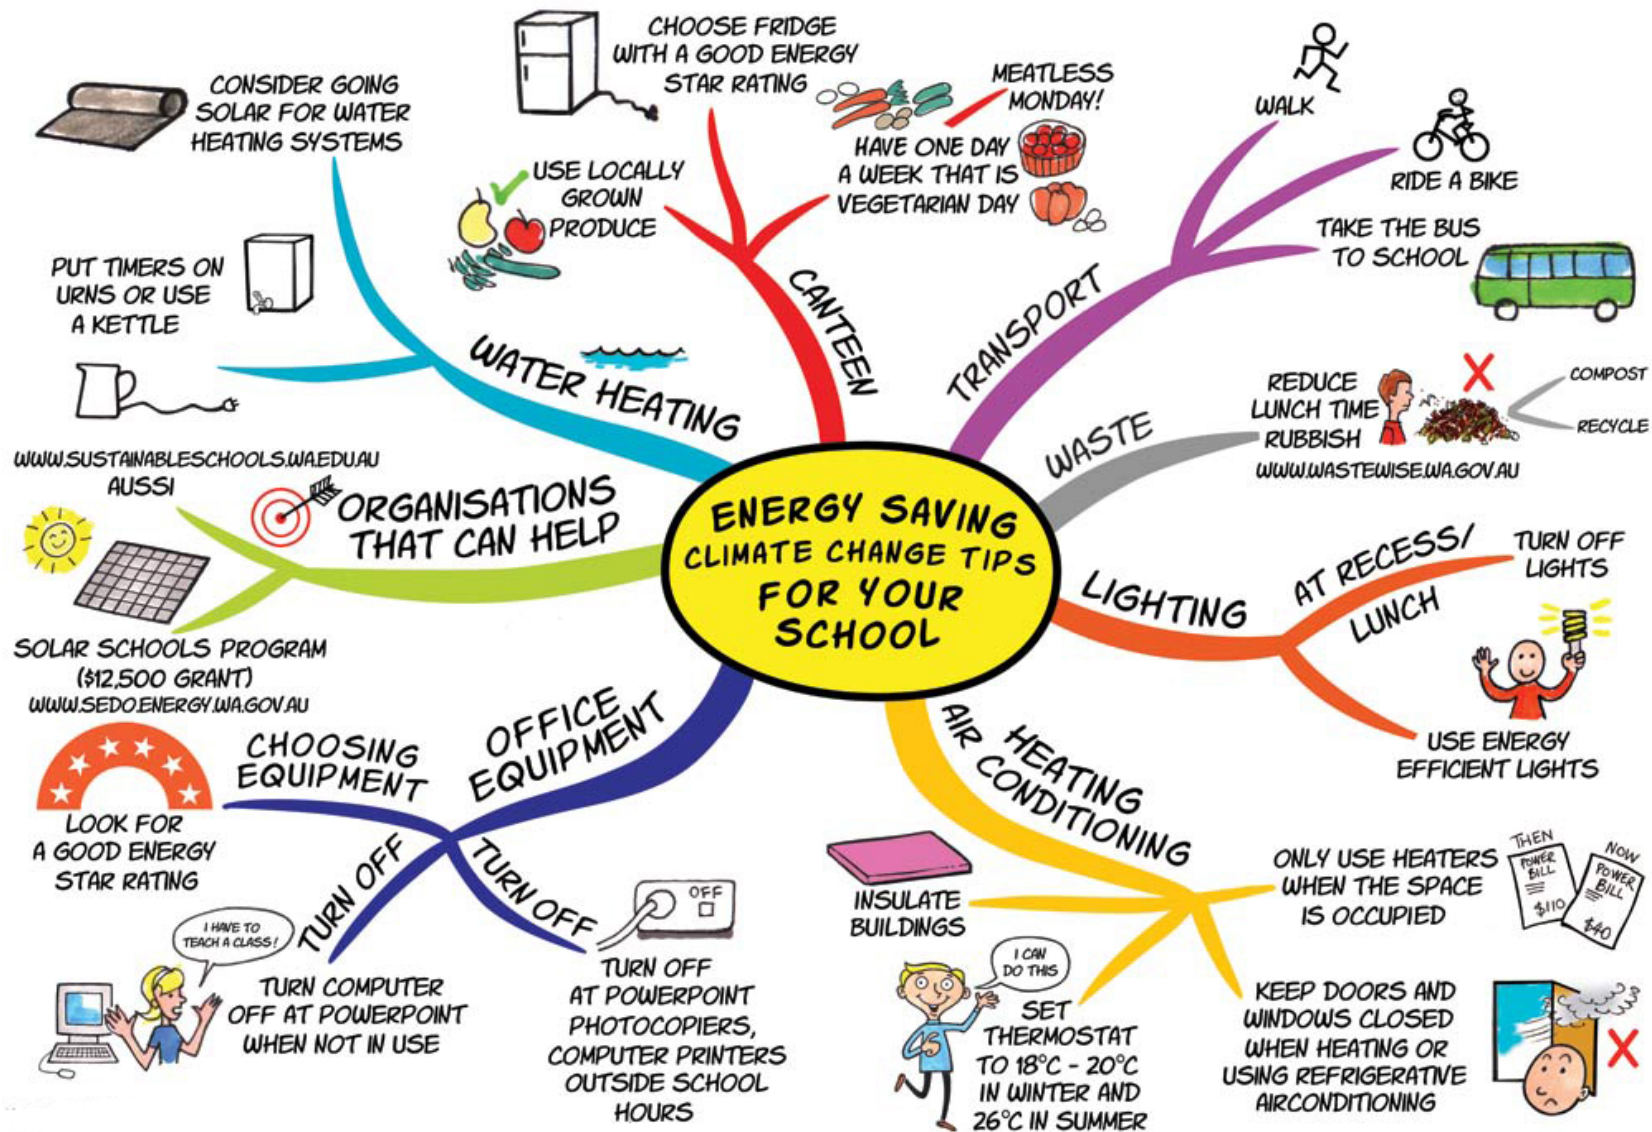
ENERGY SAVING CLIMATE CHANGE TIPS FOR YOUR SCHOOL

CANTEEN

CHOOSE FRIDGE WITH A GOOD ENERGY STAR RATING

MEATLESS MONDAY!

HAVE ONE DAY A WEEK THAT IS VEGETARIAN DAY

USE LOCALLY GROWN PRODUCE

TRANSPORT

WALK

RIDE A BIKE

TAKE THE BUS TO SCHOOL

WASTE

REDUCE LUNCH TIME RUBBISH

COMPOST

RECYCLE

WWW.WASTEWISE.WA.GOV.AU

LIGHTING

AT RECESS/ LUNCH

TURN OFF LIGHTS

USE ENERGY EFFICIENT LIGHTS

HEATING AIR CONDITIONING

ONLY USE HEATERS WHEN THE SPACE IS OCCUPIED

THEN POWER BILL \$110

NOW POWER BILL \$40

KEEP DOORS AND WINDOWS CLOSED WHEN HEATING OR USING REFRIGERATIVE AIRCONDITIONING

INSULATE BUILDINGS

I CAN DO THIS

SET THERMOSTAT TO 18°C - 20°C IN WINTER AND 26°C IN SUMMER

OFFICE EQUIPMENT

CHOOSING EQUIPMENT

LOOK FOR A GOOD ENERGY STAR RATING

TURN OFF

I HAVE TO TEACH A CLASS!

TURN COMPUTER OFF AT POWERPOINT WHEN NOT IN USE

TURN OFF

OFF

TURN OFF AT POWERPOINT PHOTOCOPIERS, COMPUTER PRINTERS OUTSIDE SCHOOL HOURS

ORGANISATIONS THAT CAN HELP

WWW.SUSTAINABLESCHOOLS.WA.EDU.AU AUSSI

SOLAR SCHOOLS PROGRAM (\$12,500 GRANT) WWW.SEDO.ENERGY.WA.GOV.AU

WATER HEATING

CONSIDER GOING SOLAR FOR WATER HEATING SYSTEMS

PUT TIMERS ON URNS OR USE A KETTLE